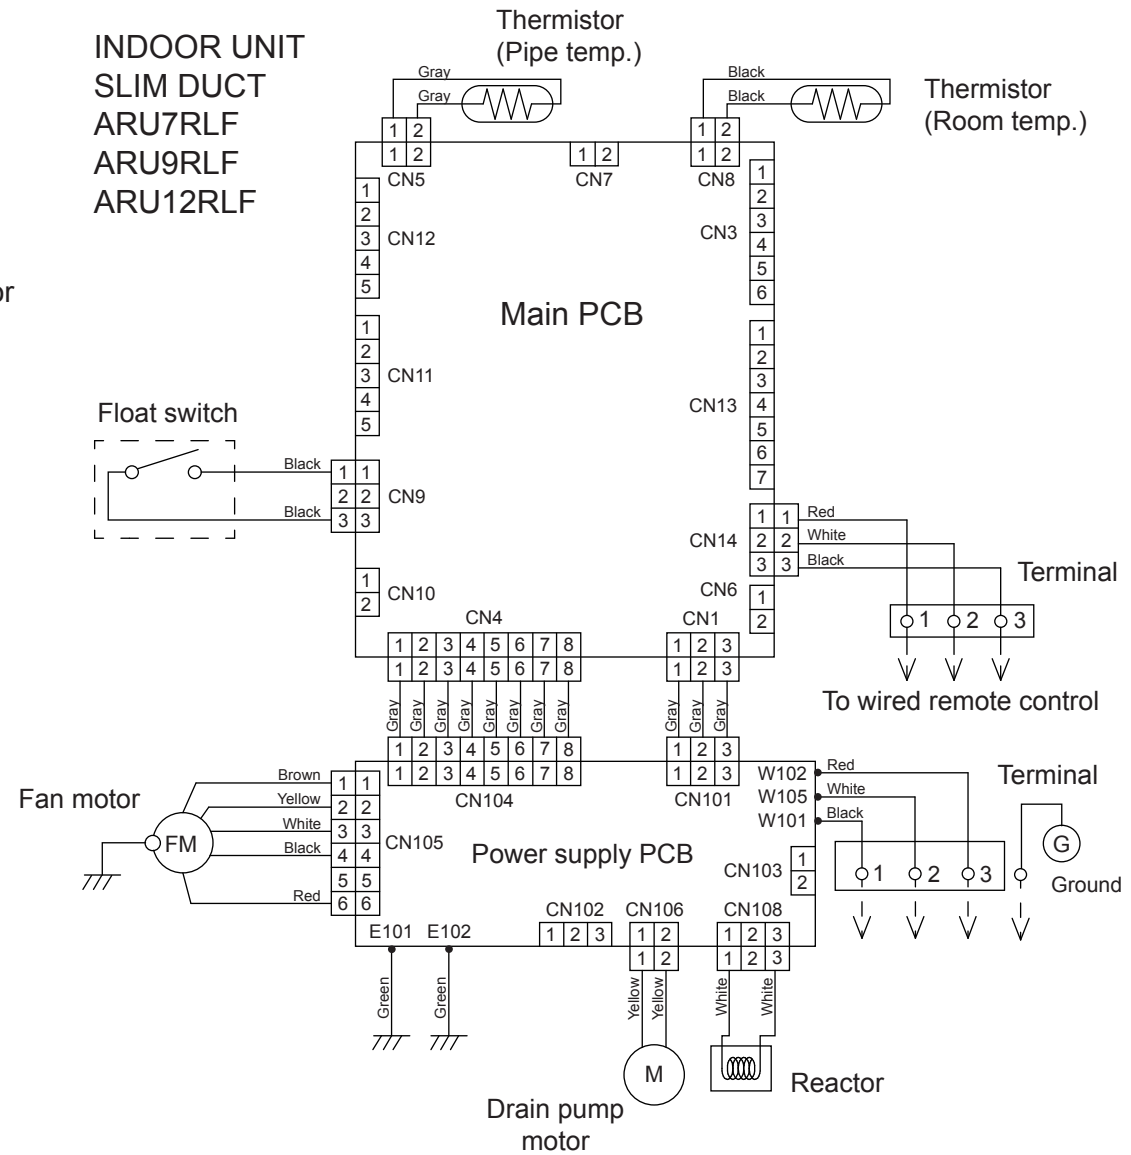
INDOOR UNIT
SLIM DUCT
ARU7RLF
ARU9RLF
ARU12RLF

or

Thermistor
(Pipe temp.)

Gray
Gray

Black
Black

Thermistor
(Room temp.)

1 2
1 2
CN5

1 2
CN7

1 2
1 2
CN8

1
2
3
4
5
CN12

1
2
3
4
5
6
CN3

Main PCB

1
2
3
4
5
CN11

1
2
3
4
5
6
7
CN13

Float switch

Black
Black

1 1
2 2
3 3
CN9

1 1
2 2
3 3
CN14

Red
White
Black

Terminal

1 2 3

1
2
CN10

CN6
1
2

CN4
1 2 3 4 5 6 7 8
1 2 3 4 5 6 7 8

CN1
1 2 3
1 2 3

To wired remote control

Gray Gray Gray Gray Gray Gray Gray Gray

Gray Gray Gray

1 2 3 4 5 6 7 8
1 2 3 4 5 6 7 8
CN104

1 2 3
1 2 3
CN101

W102
W105
W101

Red
White
Black

Terminal

Fan motor

Brown
Yellow
White
Black
Red

FM

1 1
2 2
3 3
4 4
5 5
6 6
CN105

Power supply PCB

CN103
1
2

1 2 3

G
Ground

E101 E102

Green
Green

CN102
1 2 3

CN106
1 2
1 2

Yellow
Yellow

CN108
1 2 3
1 2 3

White
White

M

Drain pump motor

Reactor